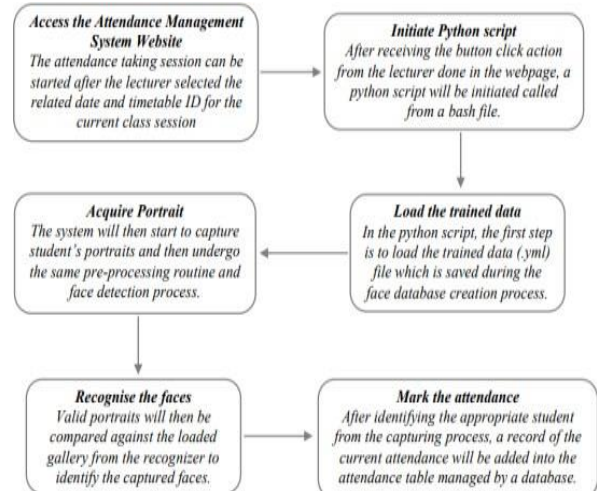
Access the Attendance Management System Website
The attendance taking session can be started after the lecturer selected the related date and timetable ID for the current class session

Initiate Python script
After receiving the button click action from the lecturer done in the webpage, a python script will be initiated called from a bash file.

Load the trained data
In the python script, the first step is to load the trained data (.yml) file which is saved during the face database creation process.

Acquire Portrait
The system will then start to capture student's portraits and then undergo the same pre-processing routine and face detection process.

Recognise the faces
Valid portraits will then be compared against the loaded gallery from the recognizer to identify the captured faces.

Mark the attendance
After identifying the appropriate student from the capturing process, a record of the current attendance will be added into the attendance table managed by a database.